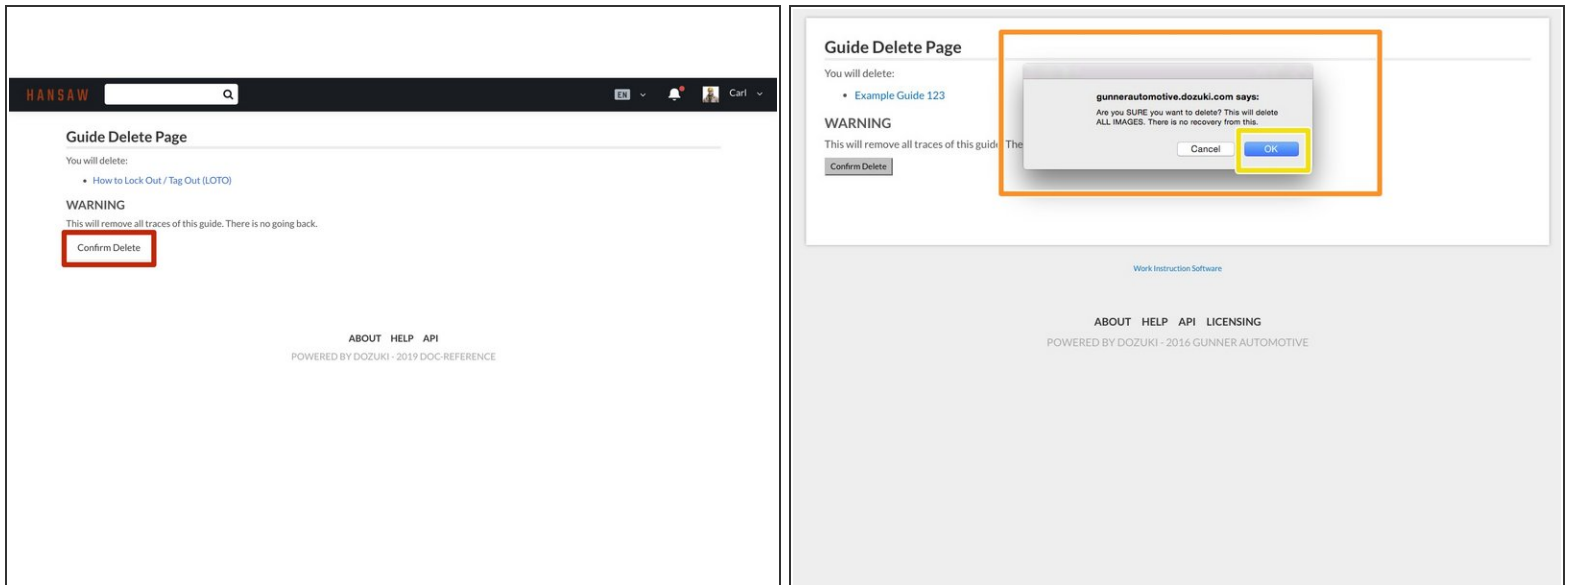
HANSAW

EN

Carl

Guide Delete Page

You will delete:

• How to Lock Out / Tag Out (LOTO)

WARNING

This will remove all traces of this guide. There is no going back.

Confirm Delete

ABOUT HELP API

POWERED BY DOZUKI - 2019 DOC-REFERENCE

Guide Delete Page

You will delete:

• Example Guide 123

WARNING

This will remove all traces of this guid The

Confirm Delete

gunnerautomotive.dozuki.com says:

Are you SURE you want to delete? This will delete ALL IMAGES. There is no recovery from this.

Cancel

OK

Work Instruction Software

ABOUT HELP API LICENSING

POWERED BY DOZUKI - 2016 GUNNER AUTOMOTIVE